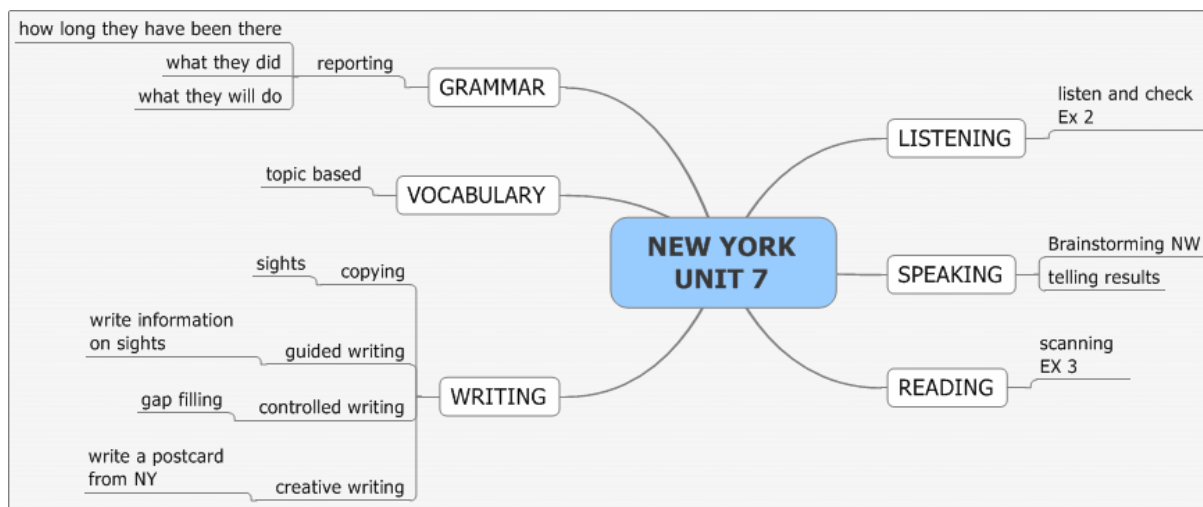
NEW YORK
UNIT 7

GRAMMAR
reporting
how long they have been there
what they did
what they will do

VOCABULARY
topic based

WRITING
copying
sights
guided writing
write information on sights
controlled writing
gap filling
creative writing
write a postcard from NY

LISTENING
listen and check Ex 2

SPEAKING
Brainstorming NW
telling results

READING
scanning EX 3